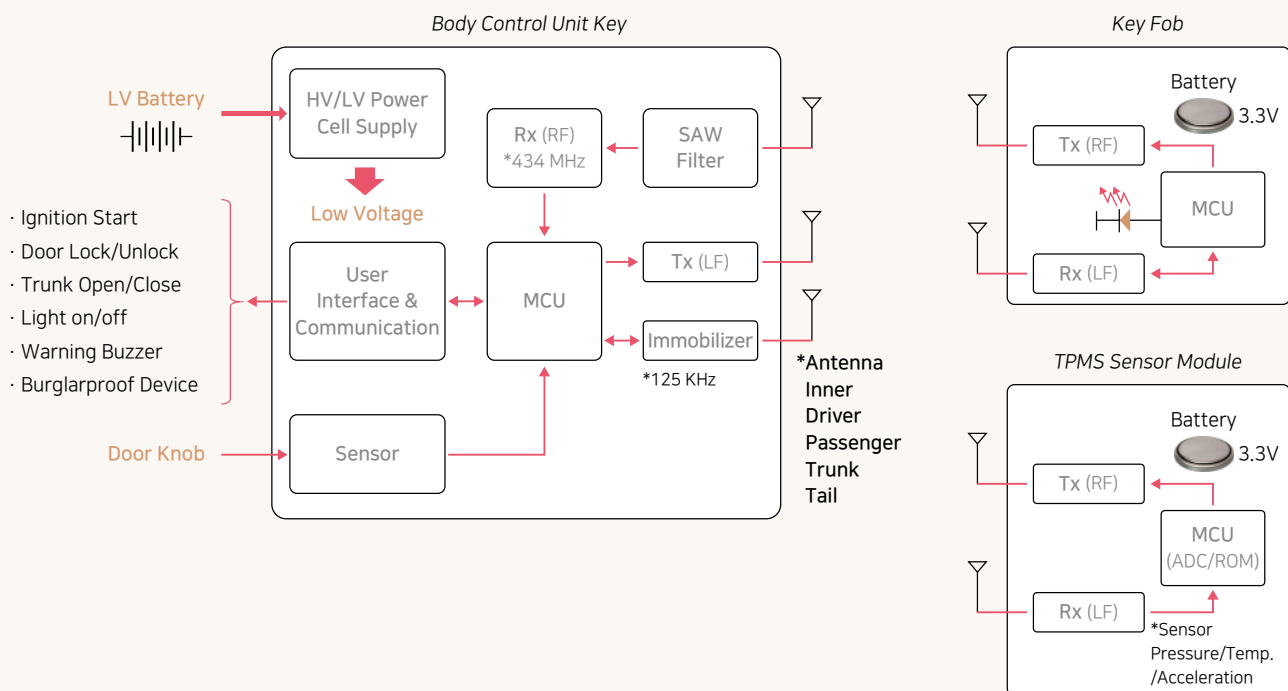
Body Control Unit Key

LV Battery

HV/LV Power Cell Supply

Low Voltage

Rx (RF) *434 MHz

SAW Filter

· Ignition Start
· Door Lock/Unlock
· Trunk Open/Close
· Light on/off
· Warning Buzzer
· Burglarproof Device

User Interface & Communication

MCU

Tx (LF)

Immobilizer

*125 KHz

*Antenna
Inner
Driver
Passenger
Trunk
Tail

Door Knob

Sensor

Key Fob

Battery

3.3V

Tx (RF)

MCU

Rx (LF)

TPMS Sensor Module

Battery

3.3V

Tx (RF)

MCU (ADC/ROM)

Rx (LF)

*Sensor
Pressure/Temp.
/Acceleration